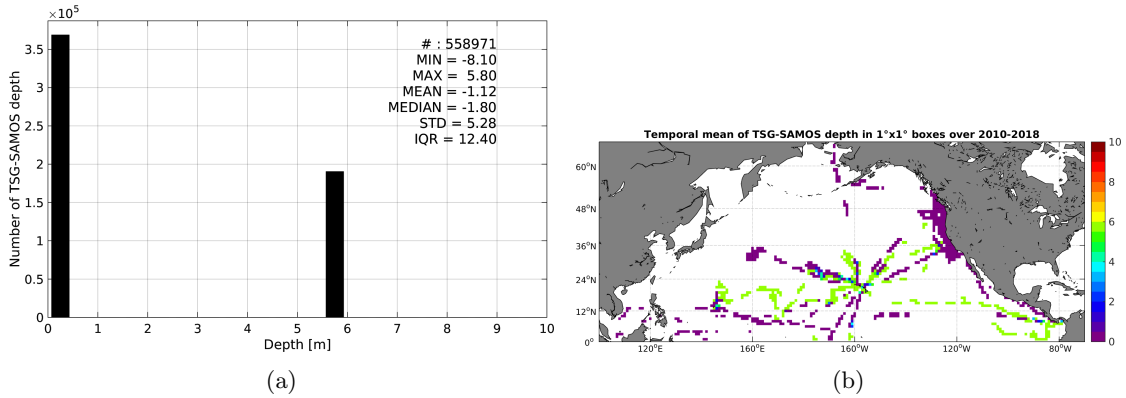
$\times10^5$

3.5
3
2.5
2
1.5
1
0.5
0

Number of TSG-SAMOS depth

# : 558971
MIN = -8.10
MAX = 5.80
MEAN = -1.12
MEDIAN = -1.80
STD = 5.28
IQR = 12.40

0 1 2 3 4 5 6 7 8 9 10
Depth [m]

(a)

Temporal mean of TSG-SAMOS depth in 1°x1° boxes over 2010-2018

60°N
48°N
36°N
24°N
12°N
0°

120°E 160°E 160°W 120°W 80°W

10
8
6
4
2
0

(b)